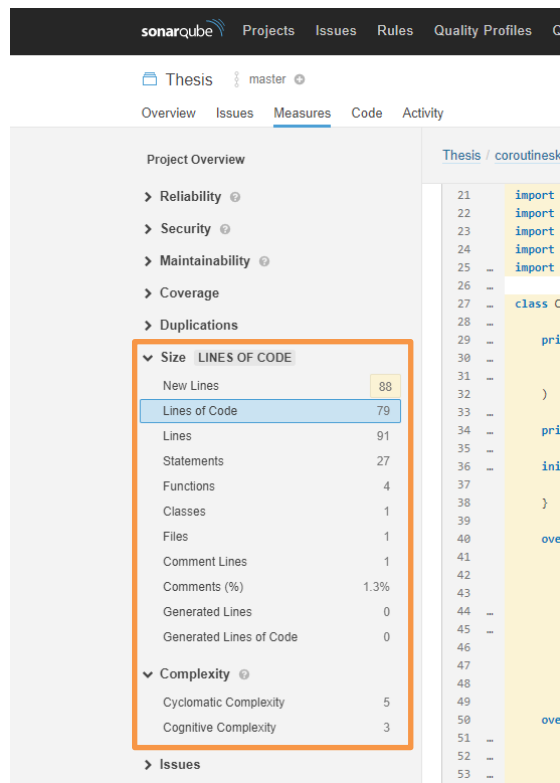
sonarqube Projects Issues Rules Quality Profiles Q

Thesis master

Overview Issues Measures Code Activity

Project Overview

Reliability

Security

Maintainability

Coverage

Duplications

Size LINES OF CODE

| | |
|---|---|
| New Lines | 88 |
| Lines of Code | 79 |
| Lines | 91 |
| Statements | 27 |
| Functions | 4 |
| Classes | 1 |
| Files | 1 |
| Comment Lines | 1 |
| Comments (%) | 1.3% |
| Generated Lines | 0 |
| Generated Lines of Code | 0 |

Complexity

| | |
|---|---|
| Cyclomatic Complexity | 5 |
| Cognitive Complexity | 3 |

Issues

Thesis / coroutinesk

21 import
22 import
23 import
24 import
25 import
26
27 class C
28
29 pri
30
31
32 )
33
34 pri
35
36 ini
37
38 }
39
40 ove
41
42
43
44
45
46
47
48
49
50 ove
51
52
53